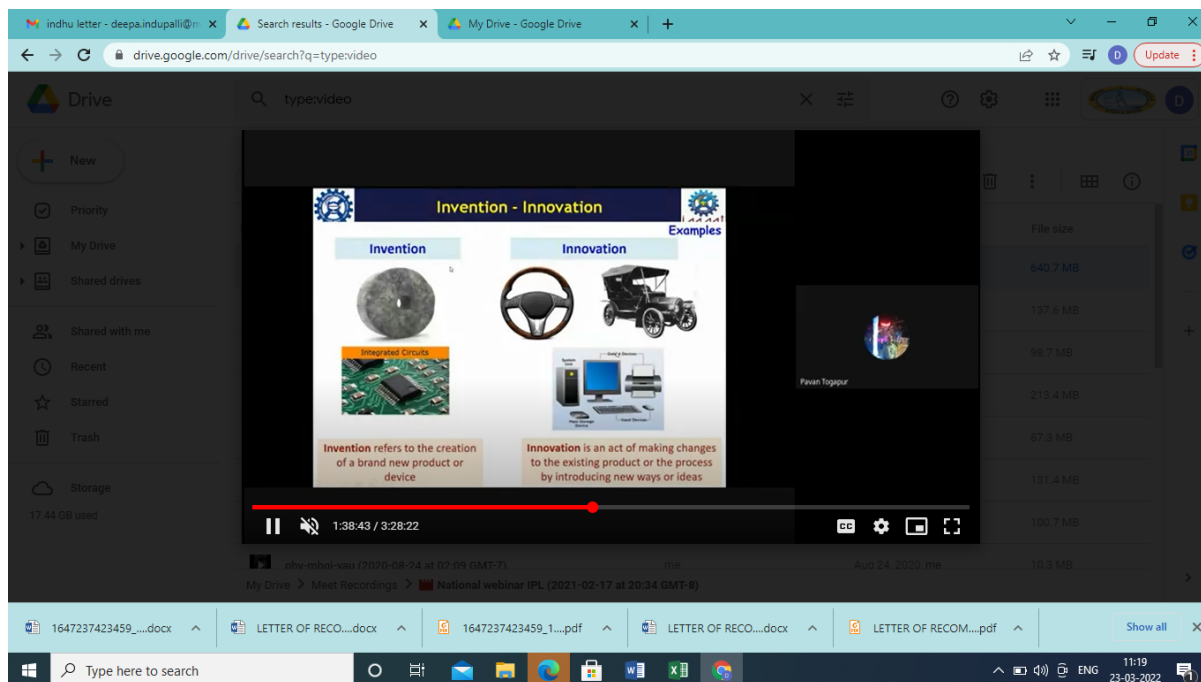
indhu letter - deepa.indupalli@m ×
Search results - Google Drive ×
My Drive - Google Drive ×
+
drive.google.com/drive/search?q=type:video
Update

Drive
type:video
New
Priority
My Drive
Shared drives
Shared with me
Recent
Starred
Trash
Storage
17.44 GB used

File size
640.7 MB
137.6 MB
99.7 MB
213.4 MB
67.3 MB
131.4 MB
100.7 MB
10.3 MB

Invention - Innovation
Examples
Invention
Innovation
Integrated Circuits
Invention refers to the creation of a brand new product or device
Innovation is an act of making changes to the existing product or the process by introducing new ways or ideas

Pavan Togapur

1:38:43 / 3:28:22

phy-mboi-vau (2020-08-24 at 02:09 GMT-7)
me
Aug 24, 2020 me
My Drive > Meet Recordings > National webinar IPL (2021-02-17 at 20:34 GMT-8)

1647237423459_....docx
LETTER OF RECO....docx
1647237423459_1....pdf
LETTER OF RECO....docx
LETTER OF RECOM....pdf
Show all

Type here to search
ENG
11:19
23-03-2022